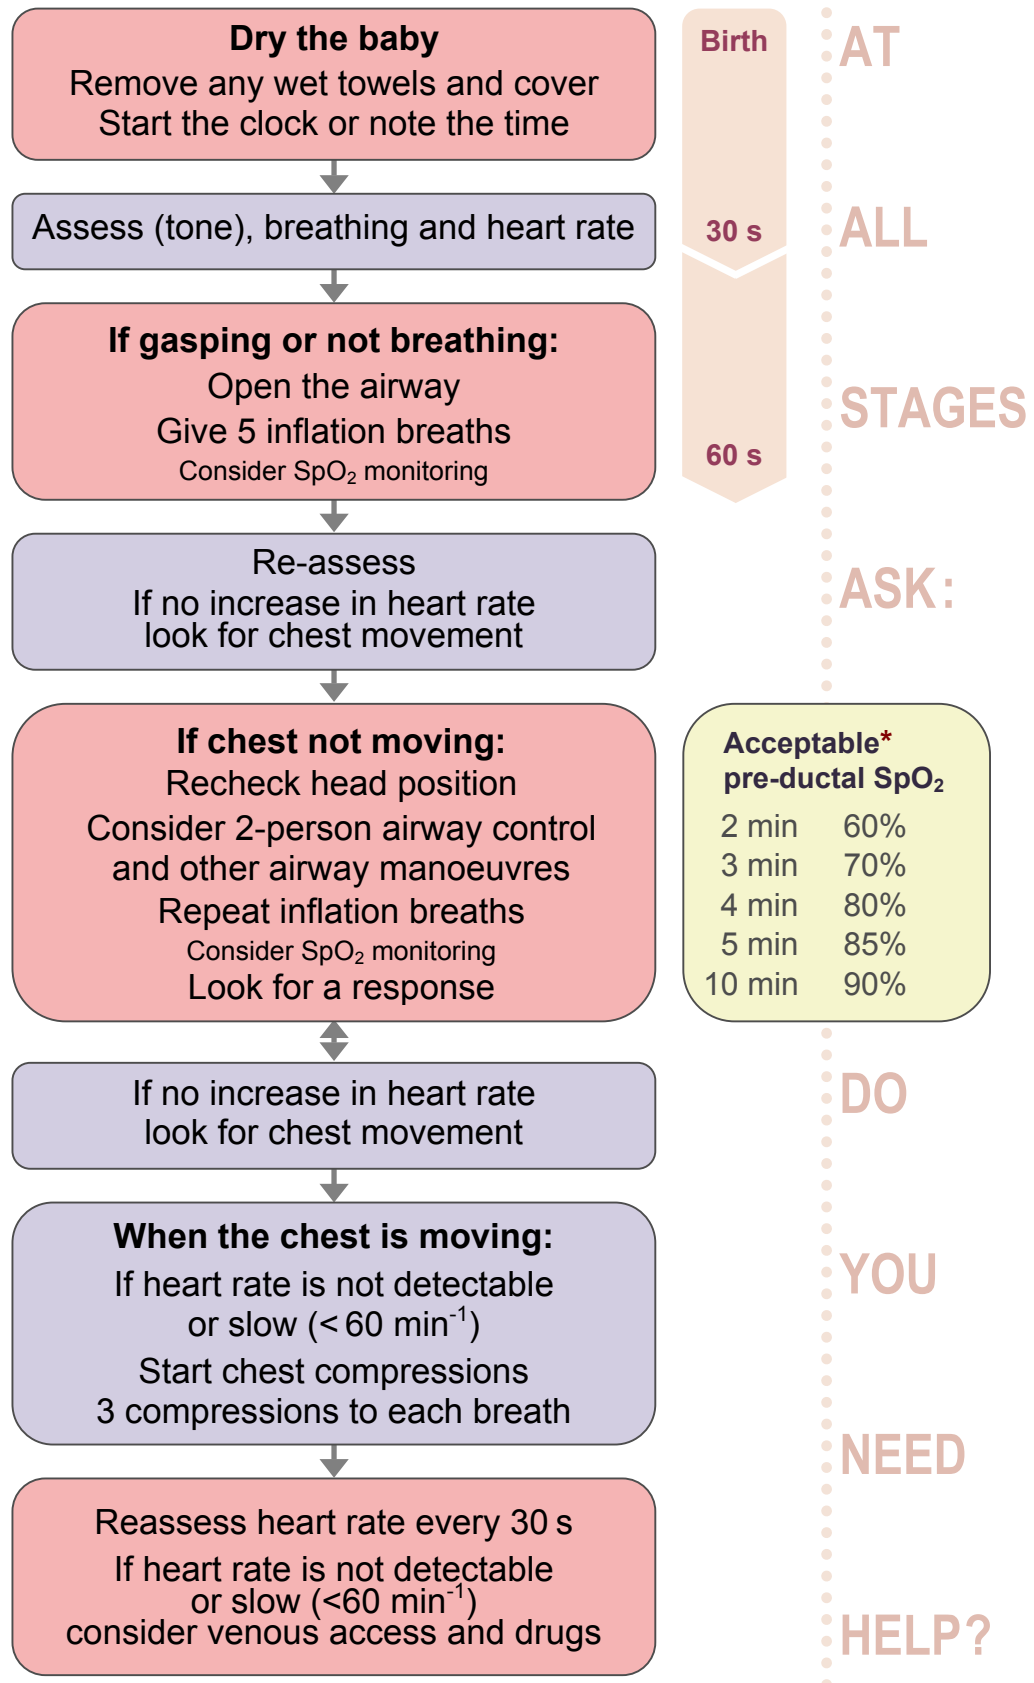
**Dry the baby**
Remove any wet towels and cover
Start the clock or note the time

Assess (tone), breathing and heart rate

**If gasping or not breathing:**
Open the airway
Give 5 inflation breaths
Consider $SpO_2$ monitoring

Re-assess
If no increase in heart rate
look for chest movement

**If chest not moving:**
Recheck head position
Consider 2-person airway control
and other airway manoeuvres
Repeat inflation breaths
Consider $SpO_2$ monitoring
Look for a response

If no increase in heart rate
look for chest movement

**When the chest is moving:**
If heart rate is not detectable
or slow (< 60 min$^{-1}$)
Start chest compressions
3 compressions to each breath

Reassess heart rate every 30 s
If heart rate is not detectable
or slow (<60 min$^{-1}$)
consider venous access and drugs

Birth
30 s
60 s

AT ALL STAGES ASK:

**Acceptable* pre-ductal $SpO_2$**

| | |
|---|---|
| 2 min | 60% |
| 3 min | 70% |
| 4 min | 80% |
| 5 min | 85% |
| 10 min | 90% |

DO YOU NEED HELP?